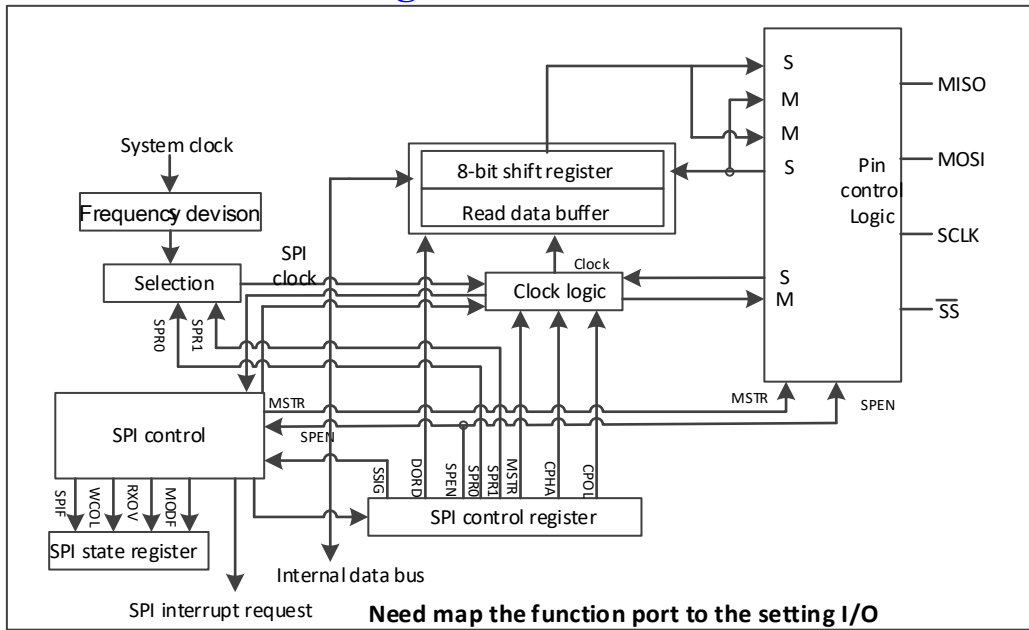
System clock

Frequency devison

Selection

SPI clock

SPR0

SPR1

8-bit shift register

Read data buffer

Clock

Clock logic

S
M
M
S

S
M

Pin control Logic

MISO

MOSI

SCLK

$\overline{SS}$

SPI control

MSTR

SPEN

MSTR

SPEN

SSIG

DORD

SPEN

SPR0

SPR1

MSTR

CPHA

CPOL

SPIF

WCOL

RXOV

MODF

SPI control register

SPI state register

Internal data bus

SPI interrupt request

Need map the function port to the setting I/O